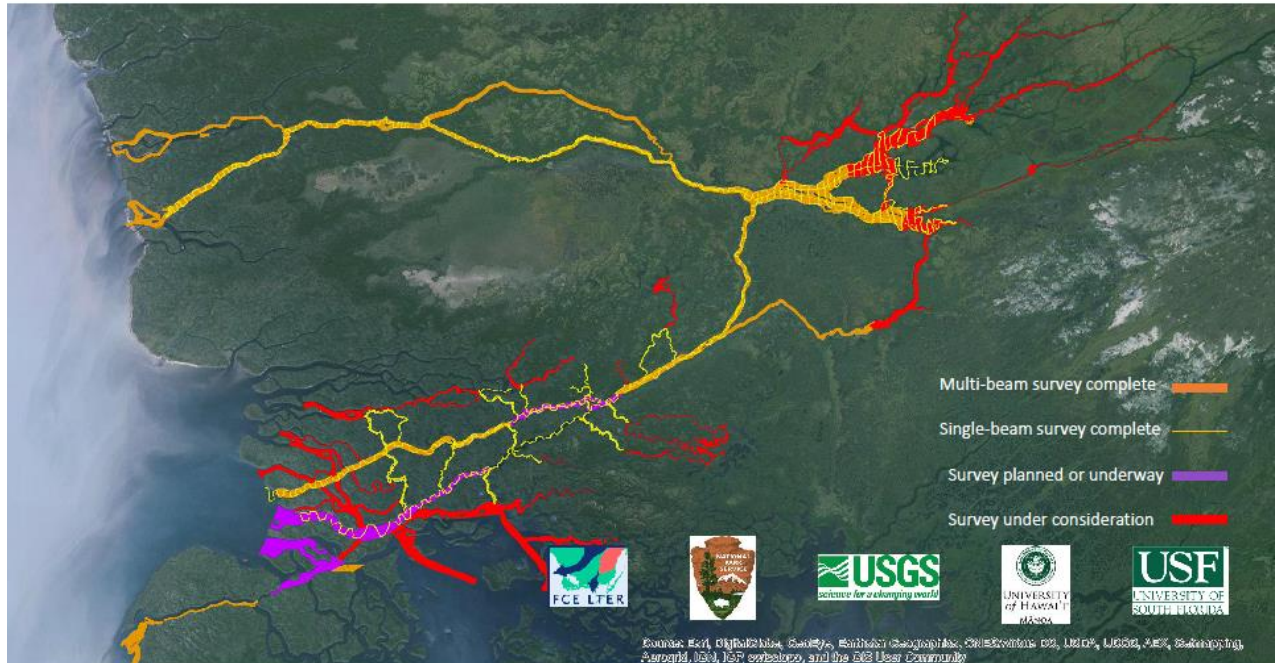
Multi-beam survey complete

Single-beam survey complete

Survey planned or underway

Survey under consideration

FCE LTER

NATIONAL PARK SERVICE

USGS
science for a changing world

UNIVERSITY of HAWAIʻI MĀNOA

USF
UNIVERSITY OF SOUTH FLORIDA

Source: Esri, DigitalGlobe, GeoEye, Earthstar Geographics, CNES/Airbus DS, USDA, USGS, AEX, Getmapping, Aerogrid, IGN, IGP, swisstopo, and the GIS User Community